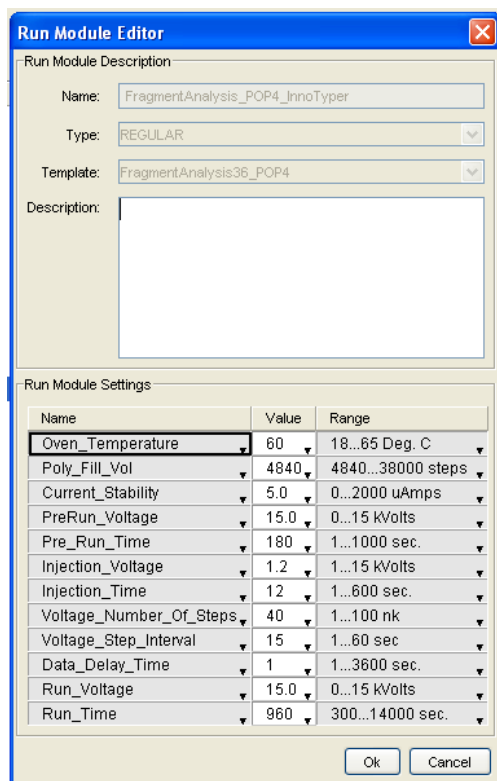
Run Module Editor

Run Module Description

Name: FragmentAnalysis_POP4_InnoTyper

Type: REGULAR

Template: FragmentAnalysis36_POP4

Description:

Run Module Settings

| Name | Value | Range |
|---|---|---|
| Oven_Temperature | 60 | 18...65 Deg. C |
| Poly_Fill_Vol | 4840 | 4840...38000 steps |
| Current_Stability | 5.0 | 0...2000 uAmps |
| PreRun_Voltage | 15.0 | 0...15 kVolts |
| Pre_Run_Time | 180 | 1...1000 sec. |
| Injection_Voltage | 1.2 | 1...15 kVolts |
| Injection_Time | 12 | 1...600 sec. |
| Voltage_Number_Of_Steps | 40 | 1...100 nk |
| Voltage_Step_Interval | 15 | 1...60 sec |
| Data_Delay_Time | 1 | 1...3600 sec. |
| Run_Voltage | 15.0 | 0...15 kVolts |
| Run_Time | 960 | 300...14000 sec. |

Ok Cancel